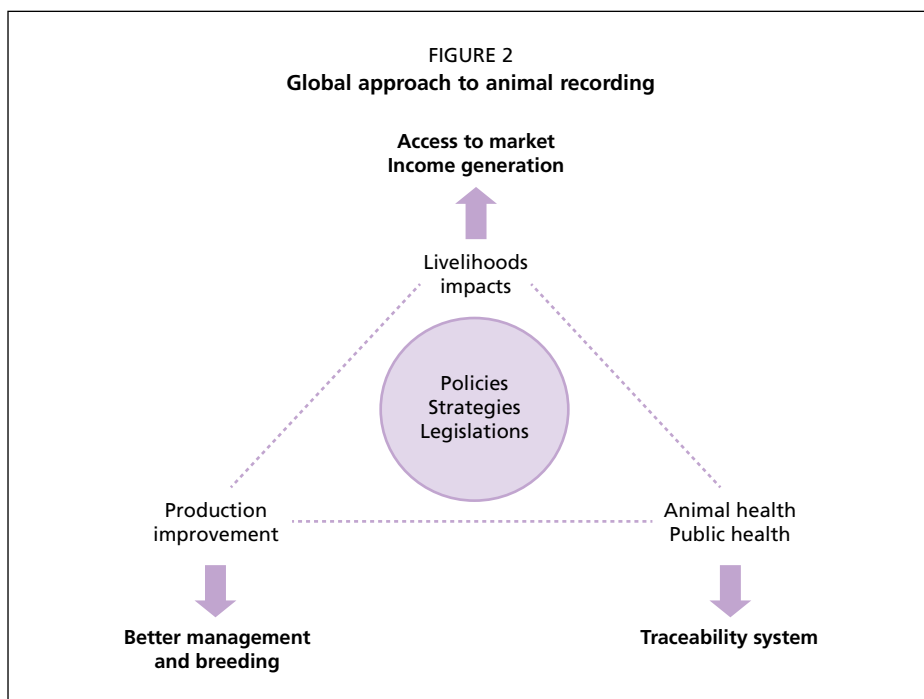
FIGURE 2
**Global approach to animal recording**

**Access to market**
**Income generation**

Livelihoods impacts

Policies
Strategies
Legislations

Production improvement

Animal health
Public health

**Better management and breeding**

**Traceability system**